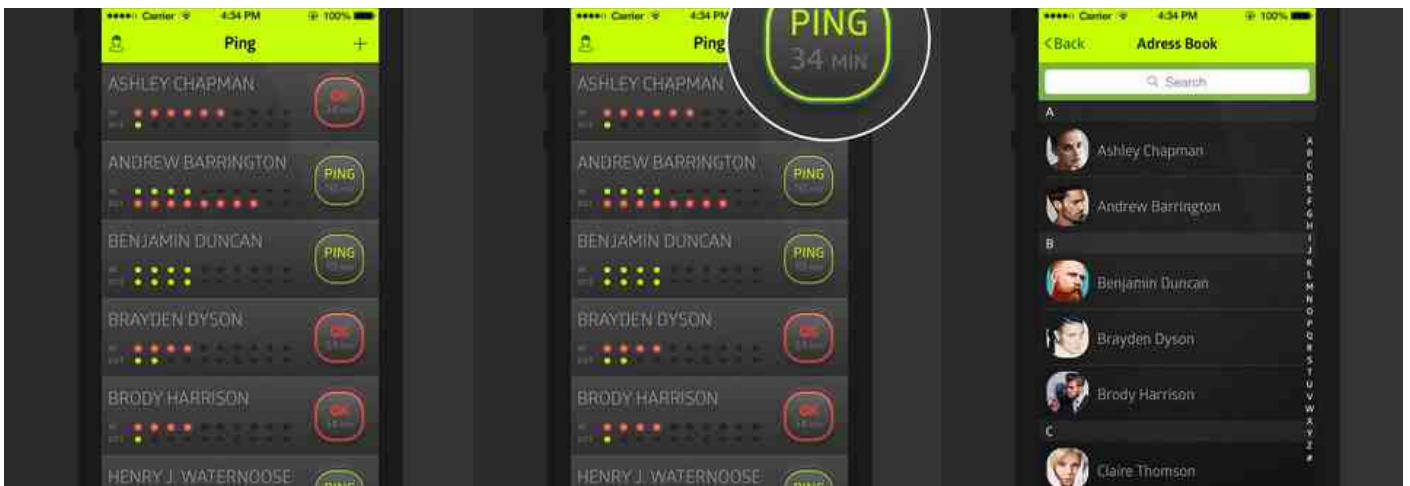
••••○ Carrier 4:34 PM 100%
Ping
+
ASHLEY CHAPMAN
OK
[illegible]
ANDREW BARRINGTON
PING
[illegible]
BENJAMIN DUNCAN
PING
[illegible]
BRAYDEN DYSON
OK
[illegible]
BRODY HARRISON
OK
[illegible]
HENRY J. WATERNOOSE
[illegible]

••••○ Carrier 4:34 PM
Ping
PING
34 MIN
ASHLEY CHAPMAN
ANDREW BARRINGTON
PING
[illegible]
BENJAMIN DUNCAN
PING
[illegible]
BRAYDEN DYSON
OK
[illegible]
BRODY HARRISON
OK
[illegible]
HENRY J. WATERNOOSE
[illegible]

••••○ Carrier 4:34 PM 100%
<Back
Adress Book
Search
A
Ashley Chapman
Andrew Barrington
B
Benjamin Duncan
Brayden Dyson
Brody Harrison
C
Claire Thomson
A B C D E F G H I J K L M N O P Q R S T U V W X Y Z #